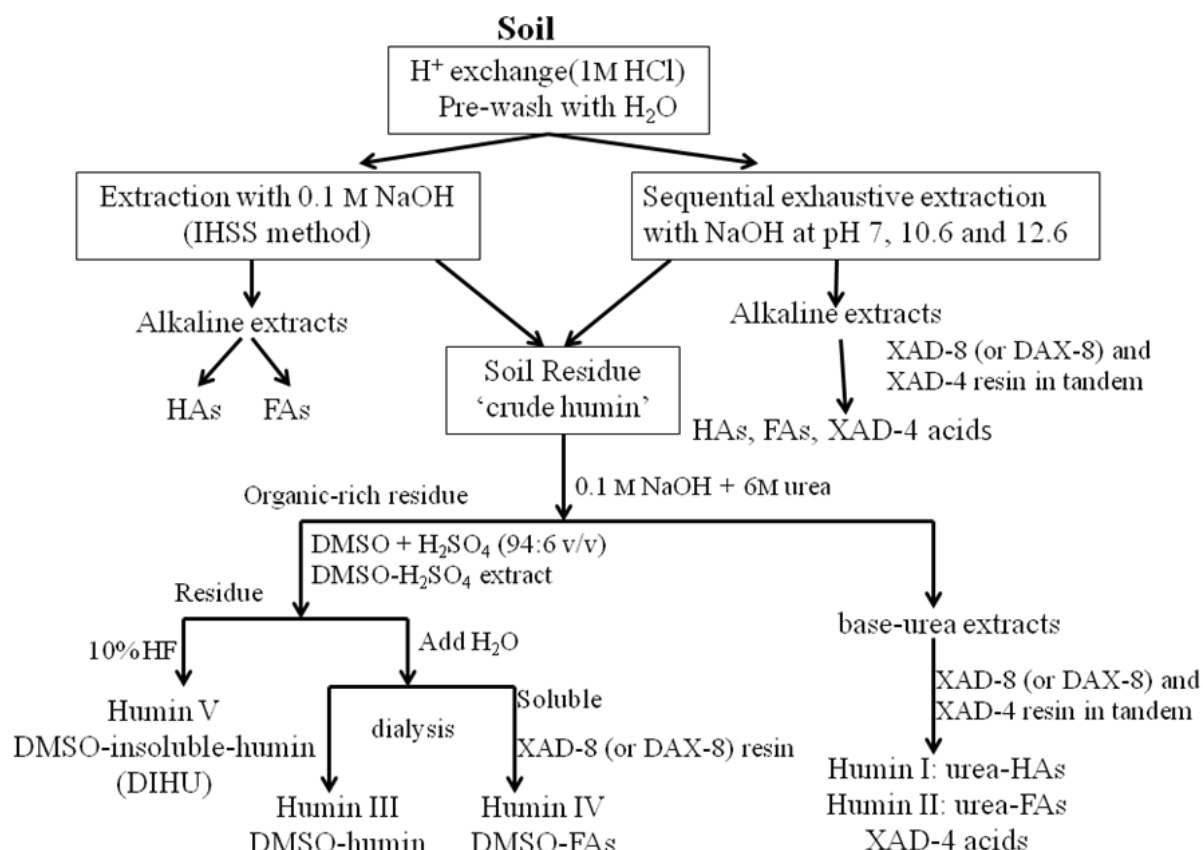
Soil

$H^+$ exchange(1M HCl)
Pre-wash with $H_2O$

Extraction with 0.1 M NaOH
(IHSS method)

Sequential exhaustive extraction with NaOH at pH 7, 10.6 and 12.6

Alkaline extracts

HAs FAs

Soil Residue
'crude humin'

Alkaline extracts

XAD-8 (or DAX-8) and
XAD-4 resin in tandem

HAs, FAs, XAD-4 acids

Organic-rich residue

0.1 M NaOH + 6M urea

DMSO + $H_2SO_4$ (94:6 v/v)
DMSO-$H_2SO_4$ extract

Residue

10% HF

Add $H_2O$

base-urea extracts

Humin V
DMSO-insoluble-humin
(DIHU)

dialysis

Soluble

XAD-8 (or DAX-8) resin

XAD-8 (or DAX-8) and
XAD-4 resin in tandem

Humin III
DMSO-humin

Humin IV
DMSO-FAs

Humin I: urea-HAs
Humin II: urea-FAs
XAD-4 acids